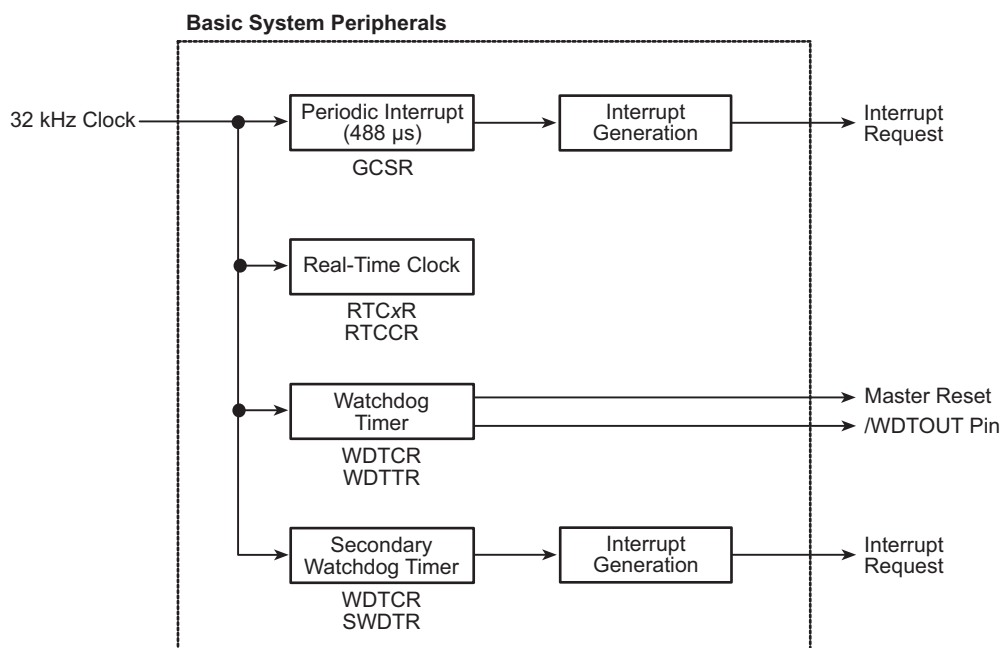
Basic System Peripherals

32 kHz Clock

Periodic Interrupt (488 μs)

GCSR

Interrupt Generation

Interrupt Request

Real-Time Clock

RTCxR
RTCCR

Watchdog Timer

WDTCR
WDTTR

Master Reset

/WDTOUT Pin

Secondary Watchdog Timer

WDTCR
SWDTR

Interrupt Generation

Interrupt Request